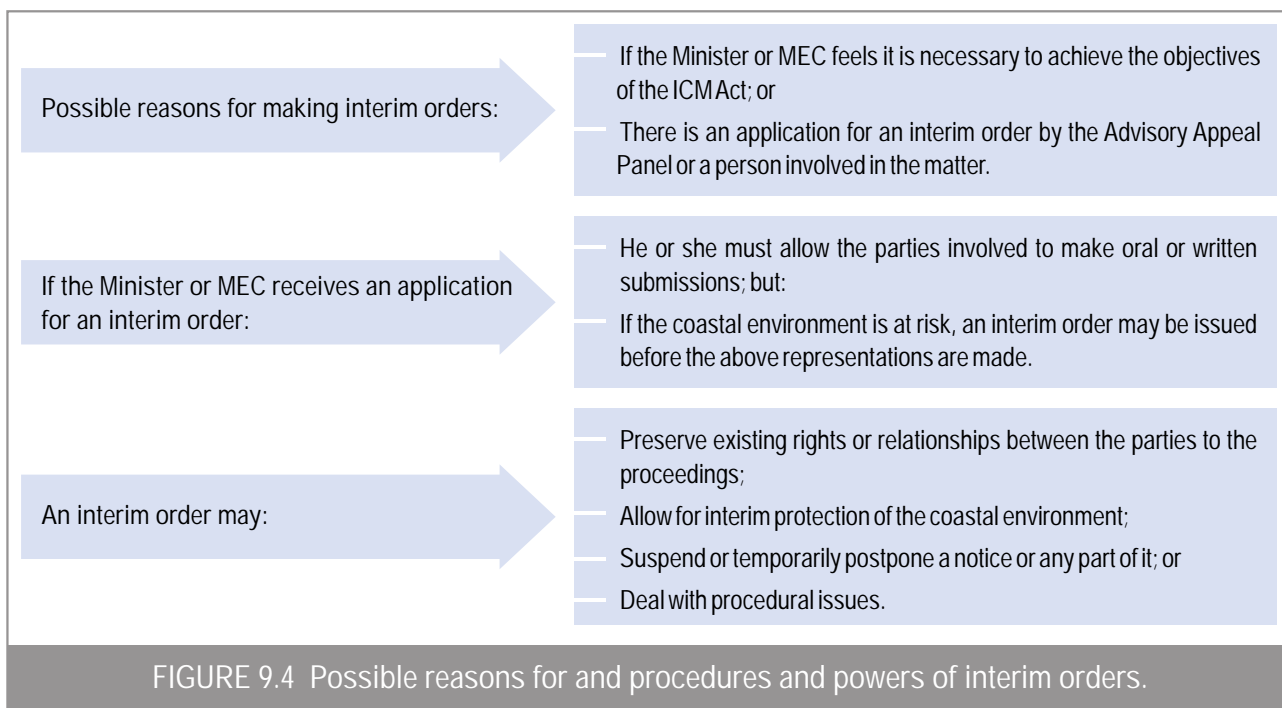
Possible reasons for making interim orders:

If the Minister or MEC feels it is necessary to achieve the objectives of the ICM Act; or

There is an application for an interim order by the Advisory Appeal Panel or a person involved in the matter.

If the Minister or MEC receives an application for an interim order:

He or she must allow the parties involved to make oral or written submissions; but:

If the coastal environment is at risk, an interim order may be issued before the above representations are made.

An interim order may:

Preserve existing rights or relationships between the parties to the proceedings;

Allow for interim protection of the coastal environment;

Suspend or temporarily postpone a notice or any part of it; or

Deal with procedural issues.

FIGURE 9.4 Possible reasons for and procedures and powers of interim orders.